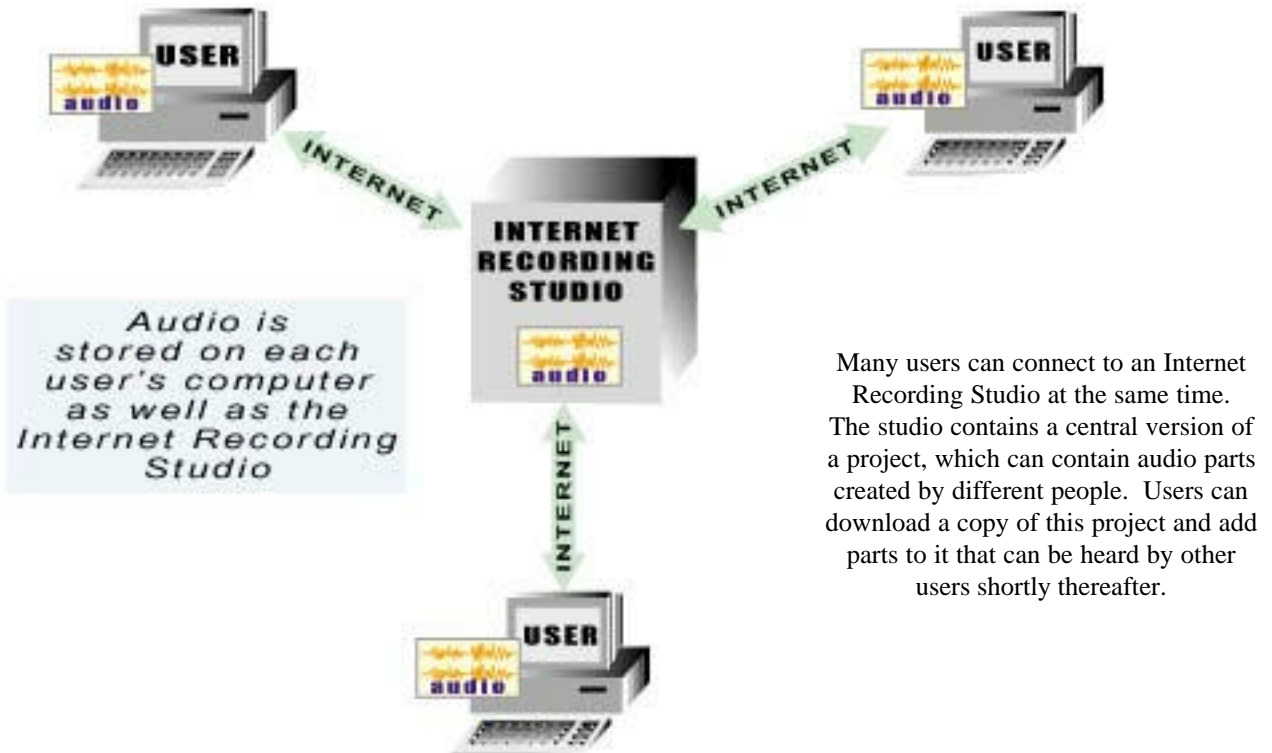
USER

audio

INTERNET

USER

audio

INTERNET

INTERNET RECORDING STUDIO

audio

Audio is stored on each user's computer as well as the Internet Recording Studio

Many users can connect to an Internet Recording Studio at the same time. The studio contains a central version of a project, which can contain audio parts created by different people. Users can download a copy of this project and add parts to it that can be heard by other users shortly thereafter.

INTERNET

USER

audio